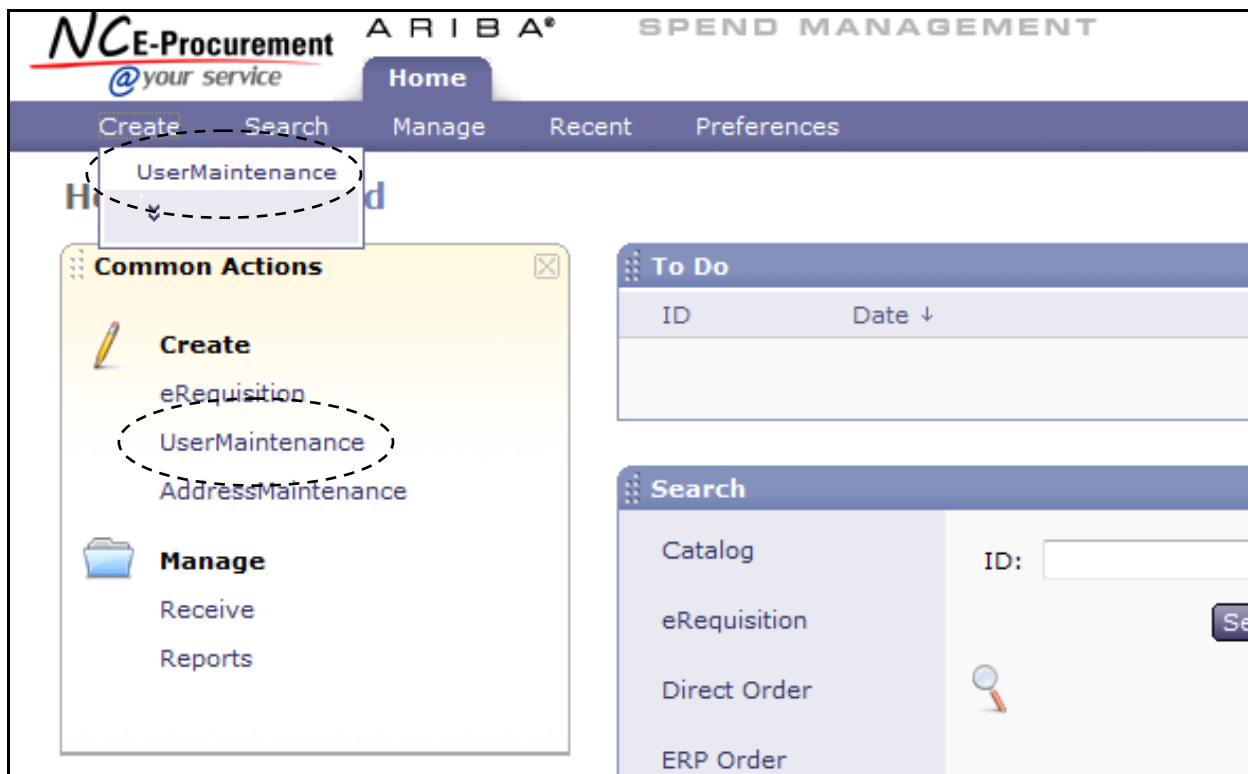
NC E-Procurement
@your service
ARIBA®
SPEND MANAGEMENT
Home
Create Search Manage Recent Preferences
UserMaintenance
H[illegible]d

Common Actions
Create
eRequisition
UserMaintenance
AddressMaintenance
Manage
Receive
Reports

To Do
| ID | Date ↓ |
|---|---|

Search
Catalog
eRequisition
Direct Order
ERP Order
ID:
Se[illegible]